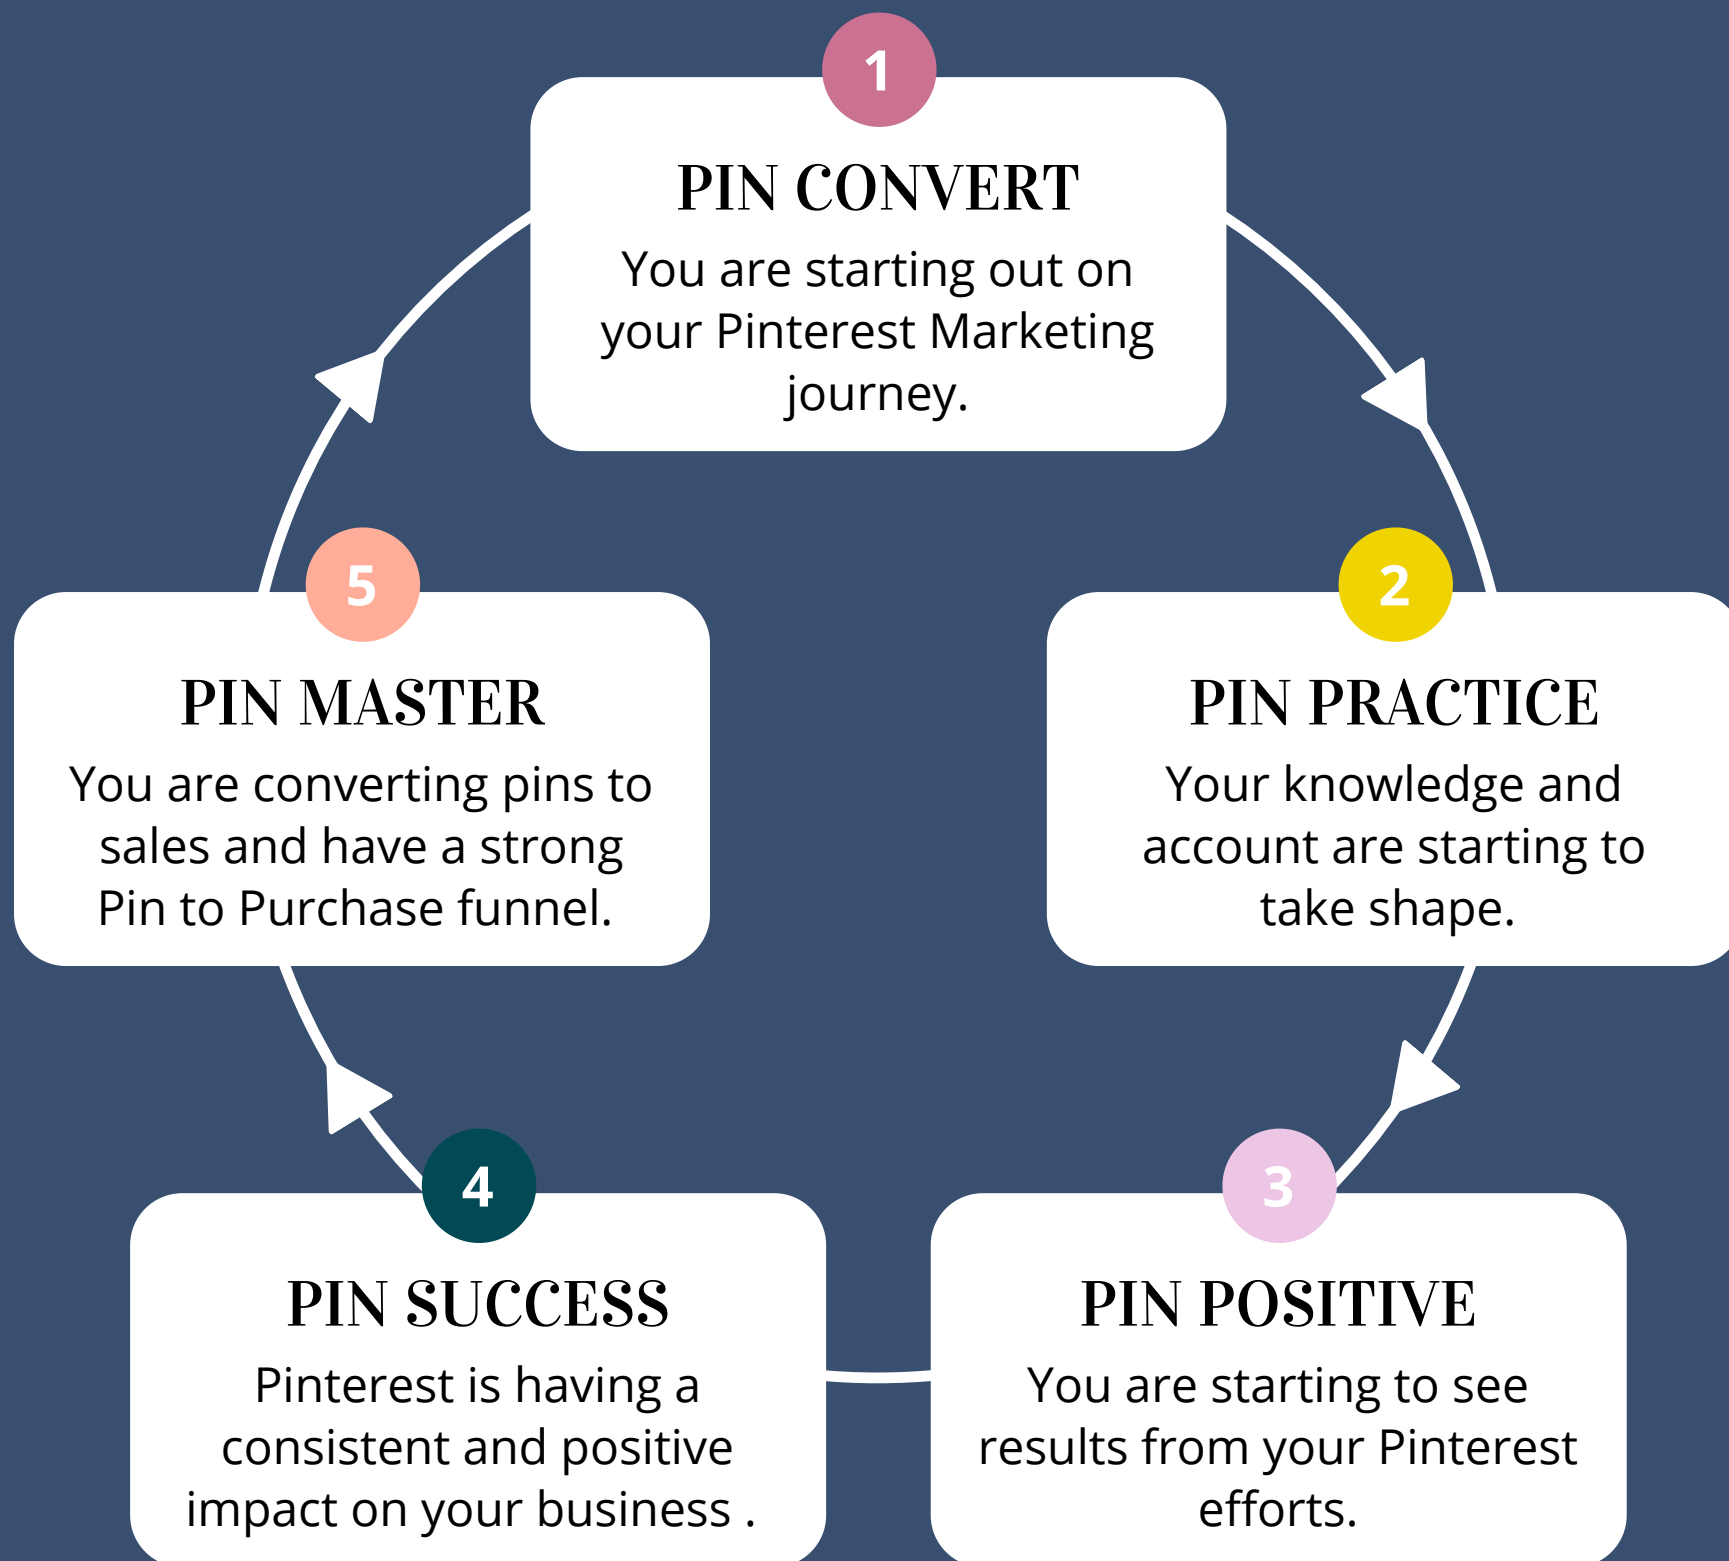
1

PIN CONVERT

You are starting out on your Pinterest Marketing journey.

2

PIN PRACTICE

Your knowledge and account are starting to take shape.

3

PIN POSITIVE

You are starting to see results from your Pinterest efforts.

4

PIN SUCCESS

Pinterest is having a consistent and positive impact on your business .

5

PIN MASTER

You are converting pins to sales and have a strong Pin to Purchase funnel.